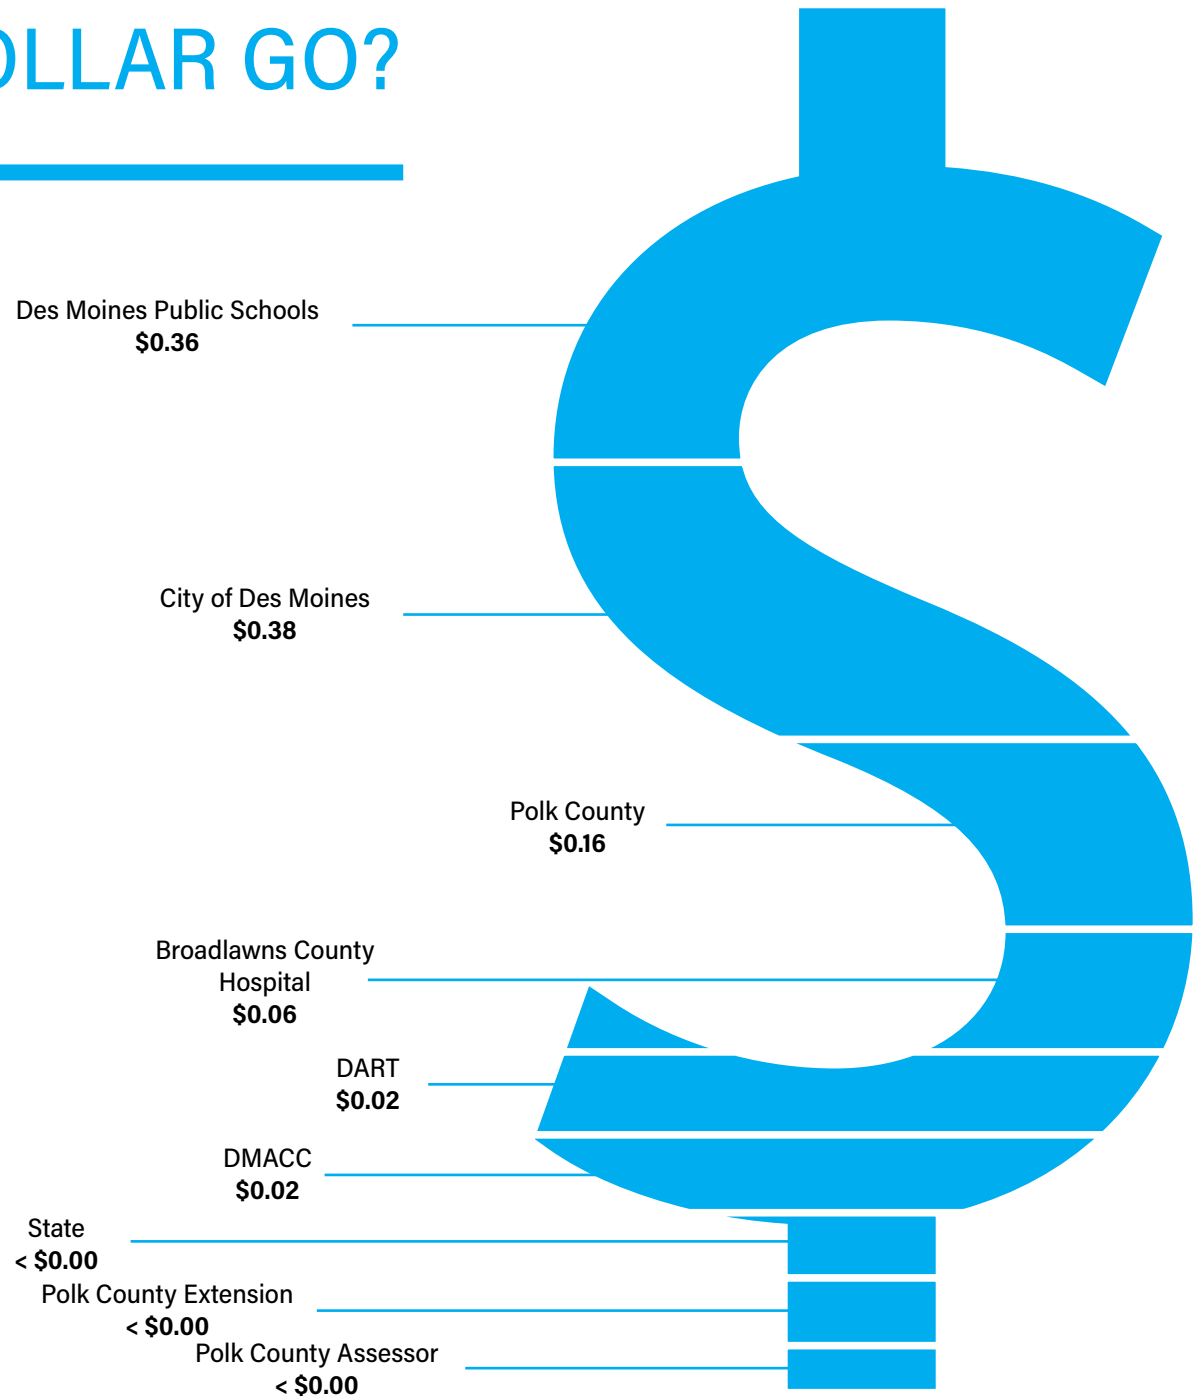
OLLAR GO?

Des Moines Public Schools
$0.36

City of Des Moines
$0.38

Polk County
$0.16

Broadlawns County Hospital
$0.06

DART
$0.02

DMACC
$0.02

State
< $0.00

Polk County Extension
< $0.00

Polk County Assessor
< $0.00